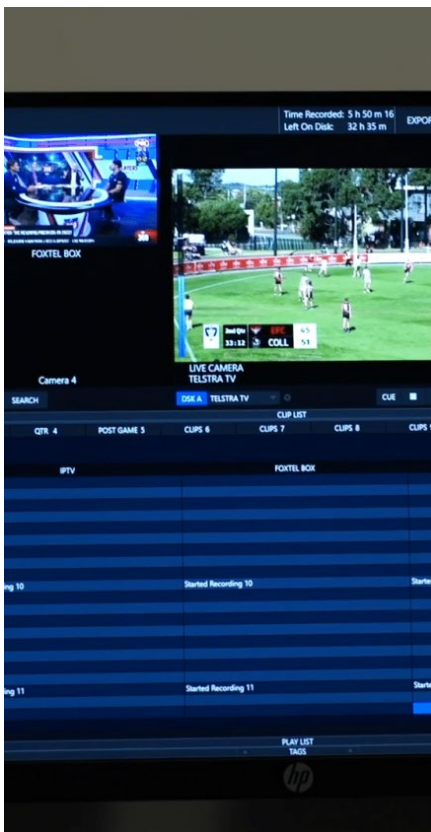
Time Recorded: 5 h 50 m 16
Left On Disk: 32 h 35 m
EXPOR

FOXTEL BOX

2nd Qtr 33:12 EFC 45 COLL 51

Camera 4

LIVE CAMERA
TELSTRA TV

SEARCH
DSK A TELSTRA TV
CUE

CLIP LIST

| QTR 4 | POST GAME 5 | CLIPS 6 | CLIPS 7 | CLIPS 8 | CLIPS |
|---|---|---|---|---|---|

IPTV
FOXTEL BOX

ng 10
Started Recording 10
Starte

ng 11
Started Recording 11
Starte

PLAY LIST
TAGS

hp